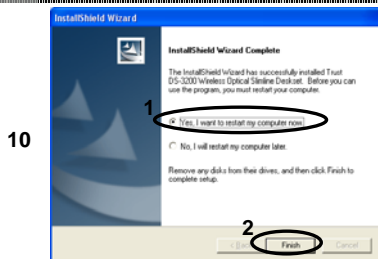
10

InstallShield Wizard

InstallShield Wizard Complete

The InstallShield Wizard has successfully installed Trust DS-3200 Wireless Optical Slimline Deskset. Before you can use the program, you must restart your computer.

1

Yes, I want to restart my computer now.

No, I will restart my computer later.

Remove any disks from their drives, and then click Finish to complete setup.

2

< Back

Finish

Cancel